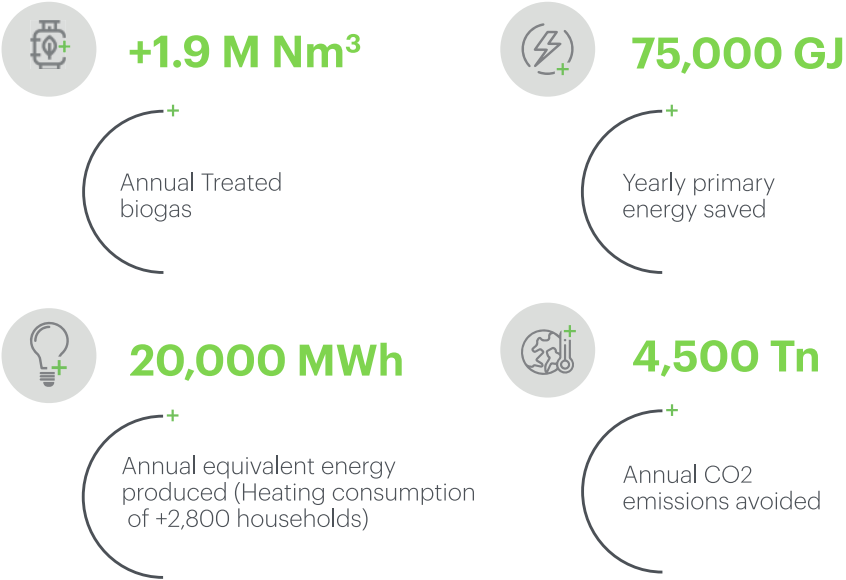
+1.9 M Nm$^3$

Annual Treated biogas

75,000 GJ

Yearly primary energy saved

20,000 MWh

Annual equivalent energy produced (Heating consumption of +2,800 households)

4,500 Tn

Annual CO2 emissions avoided